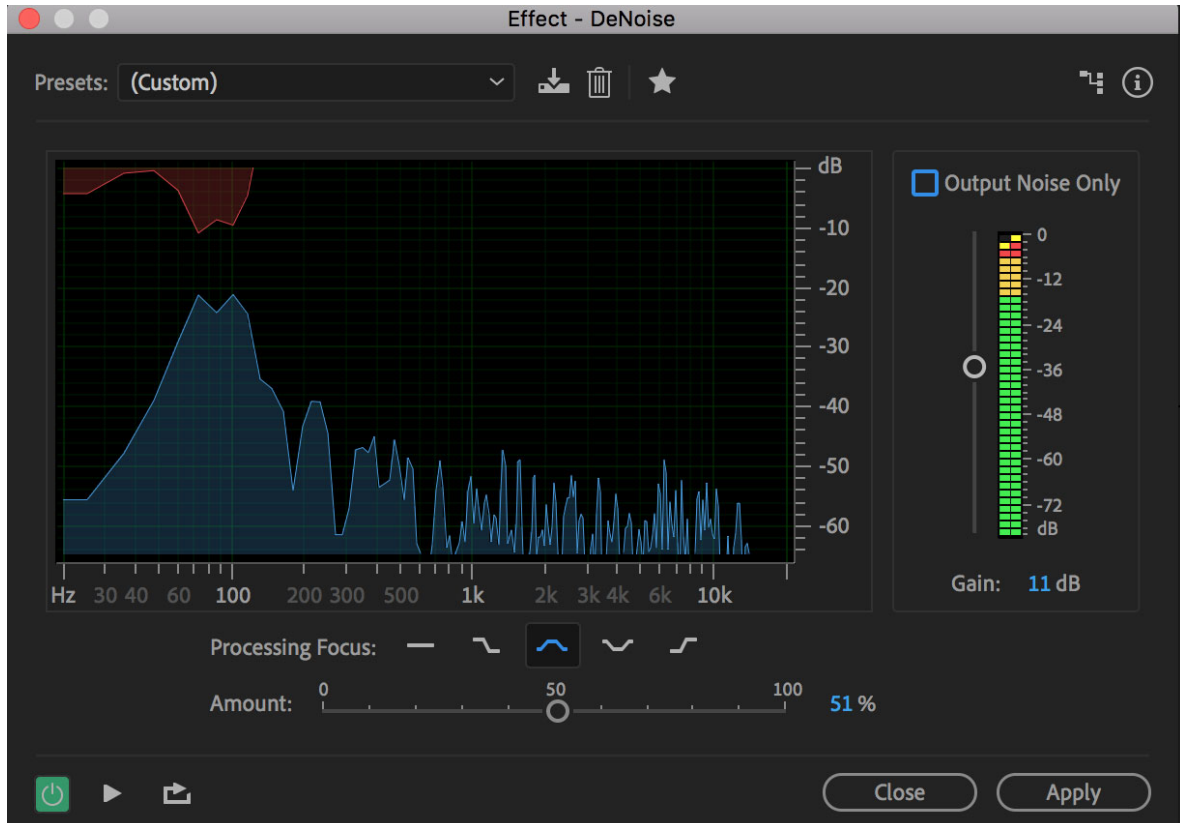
Effect - DeNoise

Presets: (Custom)

dB
-10
-20
-30
-40
-50
-60

Hz 30 40 60 100 200 300 500 1k 2k 3k 4k 6k 10k

Output Noise Only

0
-12
-24
-36
-48
-60
-72
dB

Gain: 11 dB

Processing Focus:

Amount: 0 50 100 51 %

Close Apply